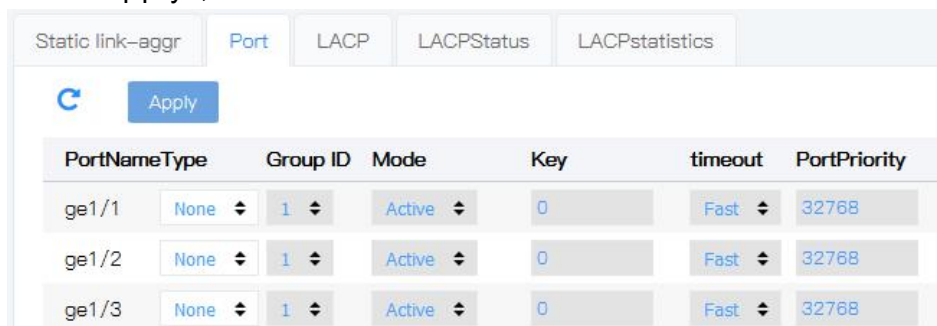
Static link-aggr | Port | LACP | LACPStatus | LACPstatistics

Apply

| PortName | Type | Group ID | Mode | Key | timeout | PortPriority |
|---|---|---|---|---|---|---|
| ge1/1 | None | 1 | Active | 0 | Fast | 32768 |
| ge1/2 | None | 1 | Active | 0 | Fast | 32768 |
| ge1/3 | None | 1 | Active | 0 | Fast | 32768 |